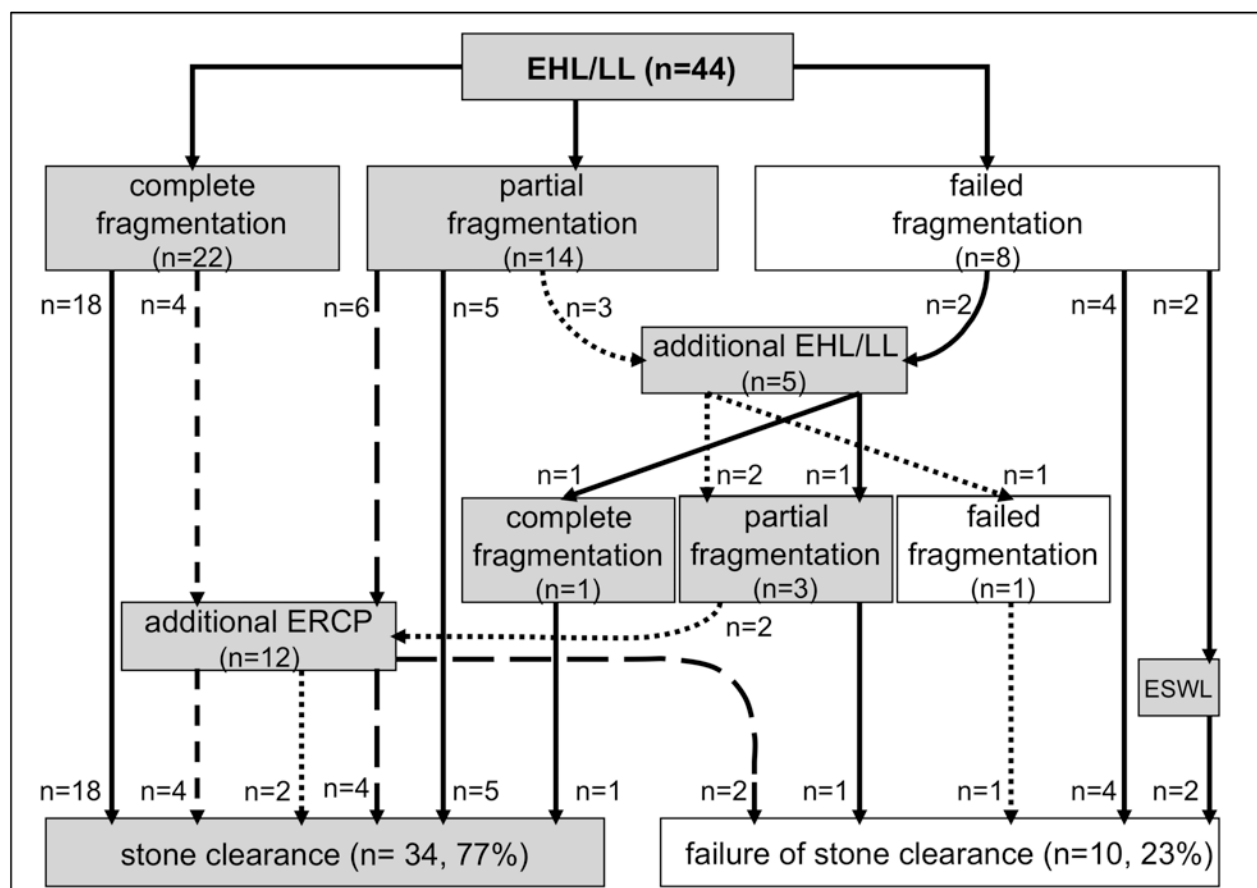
EHL/LL (n=44)

complete fragmentation (n=22)

partial fragmentation (n=14)

failed fragmentation (n=8)

n=18 n=4 n=6 n=5 n=3 n=2 n=4 n=2

additional EHL/LL (n=5)

n=1 n=2 n=1 n=1

complete fragmentation (n=1)

partial fragmentation (n=3)

failed fragmentation (n=1)

additional ERCP (n=12)

n=2

ESWL

n=18 n=4 n=2 n=4 n=5 n=1 n=2 n=1 n=1 n=4 n=2

stone clearance (n= 34, 77%)

failure of stone clearance (n=10, 23%)